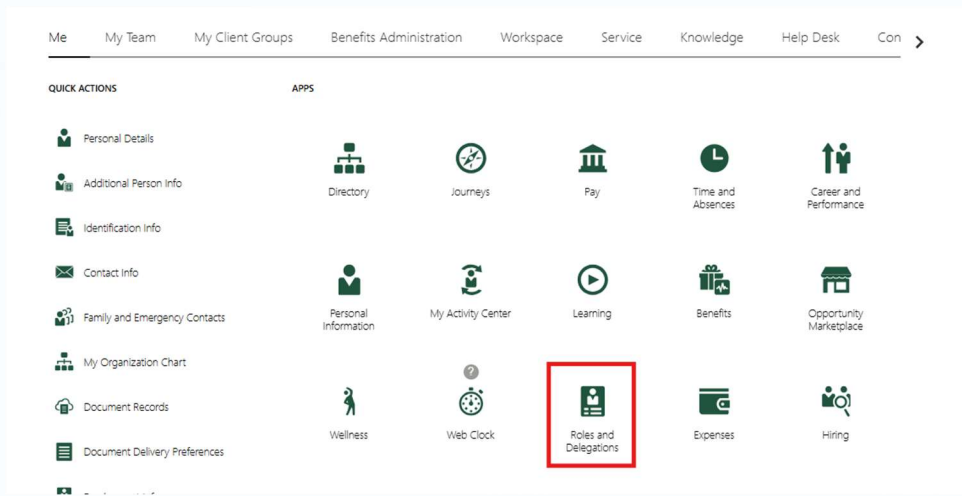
Me My Team My Client Groups Benefits Administration Workspace Service Knowledge Help Desk Con

QUICK ACTIONS

Personal Details

Additional Person Info

Identification Info

Contact Info

Family and Emergency Contacts

My Organization Chart

Document Records

Document Delivery Preferences

APPS

Directory

Journeys

Pay

Time and Absences

Career and Performance

Personal Information

My Activity Center

Learning

Benefits

Opportunity Marketplace

Wellness

Web Clock

Roles and Delegations

Expenses

Hiring